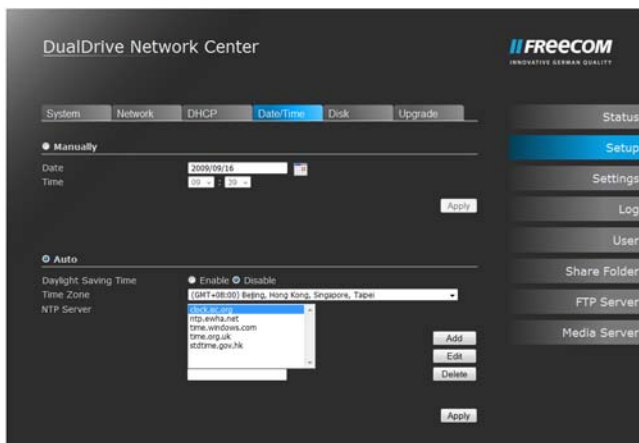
DualDrive Network Center

FREECOM
INNOVATIVE GERMAN QUALITY

System Network DHCP Date/Time Disk Upgrade

Manually

Date 2009/09/16
Time 09 : 39

Apply

Auto

Daylight Saving Time Enable Disable
Time Zone (GMT+08:00) Beijing, Hong Kong, Singapore, Taipei
NTP Server clock.isc.org
ntp.ewha.net
time.windows.com
time.org.uk
stdtime.gov.hk

Add
Edit
Delete

Apply

Status
Setup
Settings
Log
User
Share Folder
FTP Server
Media Server